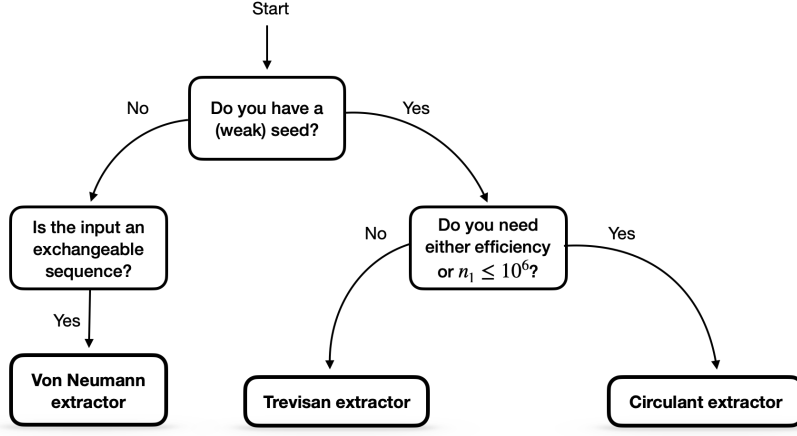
Start

Do you have a (weak) seed?

No

Yes

Is the input an exchangeable sequence?

Do you need either efficiency or $n_1 \leq 10^6$?

No

Yes

Yes

Von Neumann extractor

Trevisan extractor

Circulant extractor